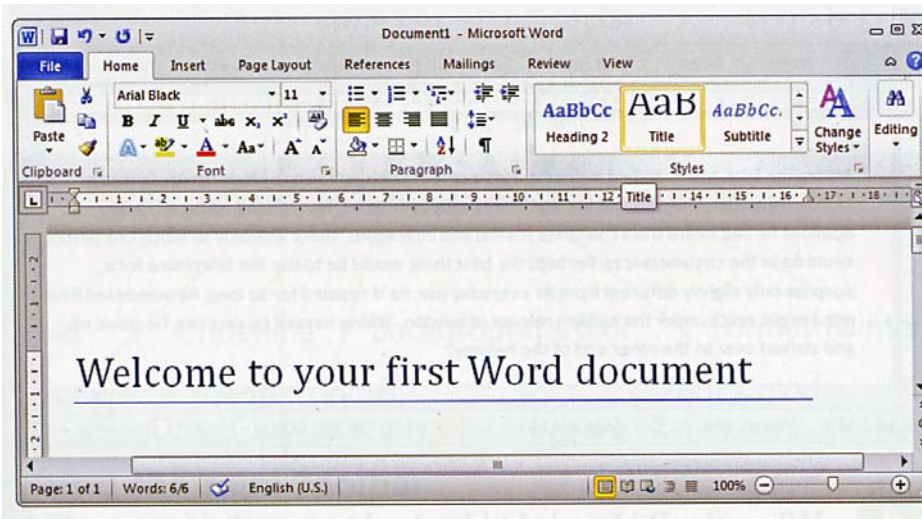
Document1 - Microsoft Word

File Home Insert Page Layout References Mailings Review View

Paste
Clipboard

Arial Black 11
B I U abc $x_2$ $x^2$
A A
Font

Paragraph

AaBbCc Heading 2
AaB Title
AaBbCc. Subtitle
Change Styles
Styles

Editing

Title

Welcome to your first Word document

Page: 1 of 1 Words: 6/6 English (U.S.) 100%